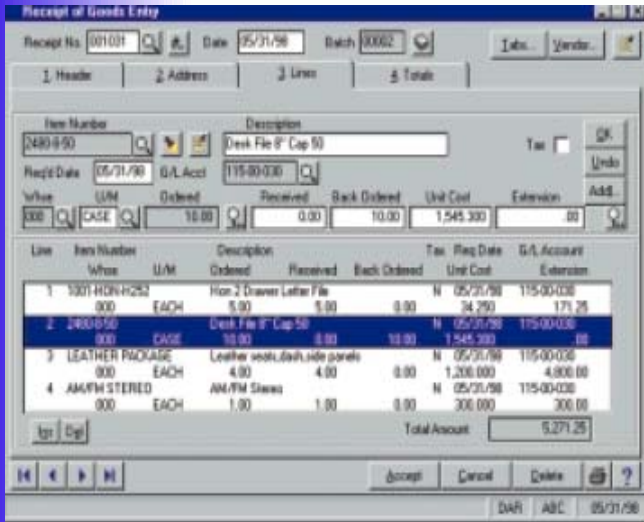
Receipt of Goods Entry

Receipt No. 001031 Date 05/31/98 Batch 00002 Tabs... Vendor...

1. Header 2. Address 3. Lines 4. Totals

Item Number 2480-8-50 Description Desk File 8" Cap 50 Tax OK

Req'd Date 05/31/98 G/L Acct 115-00-030 Undo

Whse U/M Ordered Received Back Ordered Unit Cost Extension Add...

000 CASE 10.00 0.00 10.00 1,545.300 .00

| Line | Item Number | | Description | | | Tax | Req Date | G/L Account |
|---|---|---|---|---|---|---|---|---|
| | Whse | U/M | Ordered | Received | Back Ordered | | Unit Cost | Extension |
| 1 | 1001-HON-H252 | | Hon 2 Drawer Letter File | | | N | 05/31/98 | 115-00-030 |
| | 000 | EACH | 5.00 | 5.00 | 0.00 | | 34.250 | 171.25 |
| 2 | 2480-8-50 | | Desk File 8" Cap 50 | | | N | 05/31/98 | 115-00-030 |
| | 000 | CASE | 10.00 | 0.00 | 10.00 | | 1,545.300 | .00 |
| 3 | LEATHER PACKAGE | | Leather seats,dash,side panels | | | N | 05/31/98 | 115-00-030 |
| | 000 | EACH | 4.00 | 4.00 | 0.00 | | 1,200.000 | 4,800.00 |
| 4 | AM/FM STEREO | | AM/FM Stereo | | | N | 05/31/98 | 115-00-030 |
| | 000 | EACH | 1.00 | 1.00 | 0.00 | | 300.000 | 300.00 |

Ins Del Total Amount 5,271.25

Accept Cancel Delete

DAR ABC 05/31/98